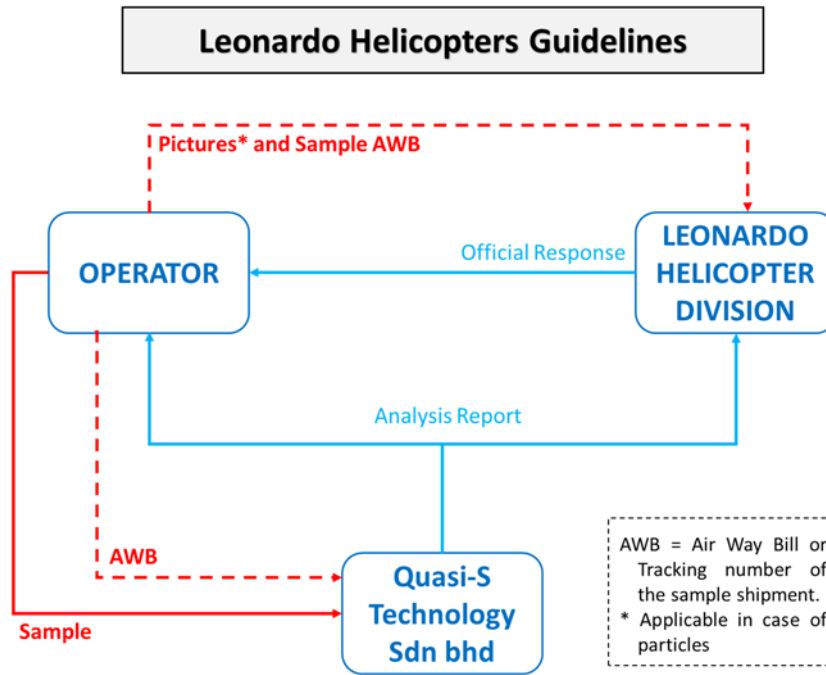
Leonardo Helicopters Guidelines

Pictures* and Sample AWB

OPERATOR

Official Response

LEONARDO HELICOPTER DIVISION

Analysis Report

AWB

Sample

Quasi-S Technology Sdn bhd

AWB = Air Way Bill or Tracking number of the sample shipment.
* Applicable in case of particles